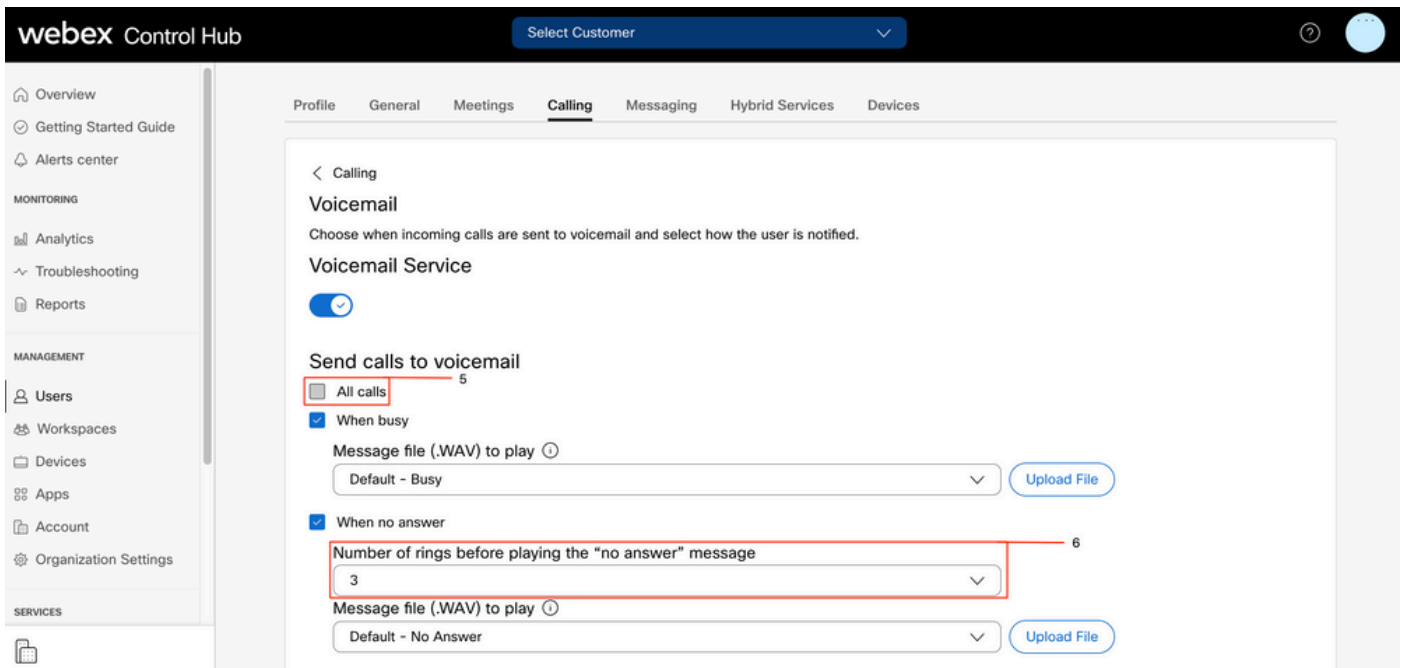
webex Control Hub

Select Customer

Overview
Getting Started Guide
Alerts center

MONITORING

Analytics
Troubleshooting
Reports

MANAGEMENT

Users
Workspaces
Devices
Apps
Account
Organization Settings

SERVICES

Profile General Meetings Calling Messaging Hybrid Services Devices

< Calling

Voicemail

Choose when incoming calls are sent to voicemail and select how the user is notified.

Voicemail Service

Send calls to voicemail

All calls

5

When busy

Message file (.WAV) to play

Default - Busy

Upload File

When no answer

Number of rings before playing the "no answer" message

6

3

Message file (.WAV) to play

Default - No Answer

Upload File